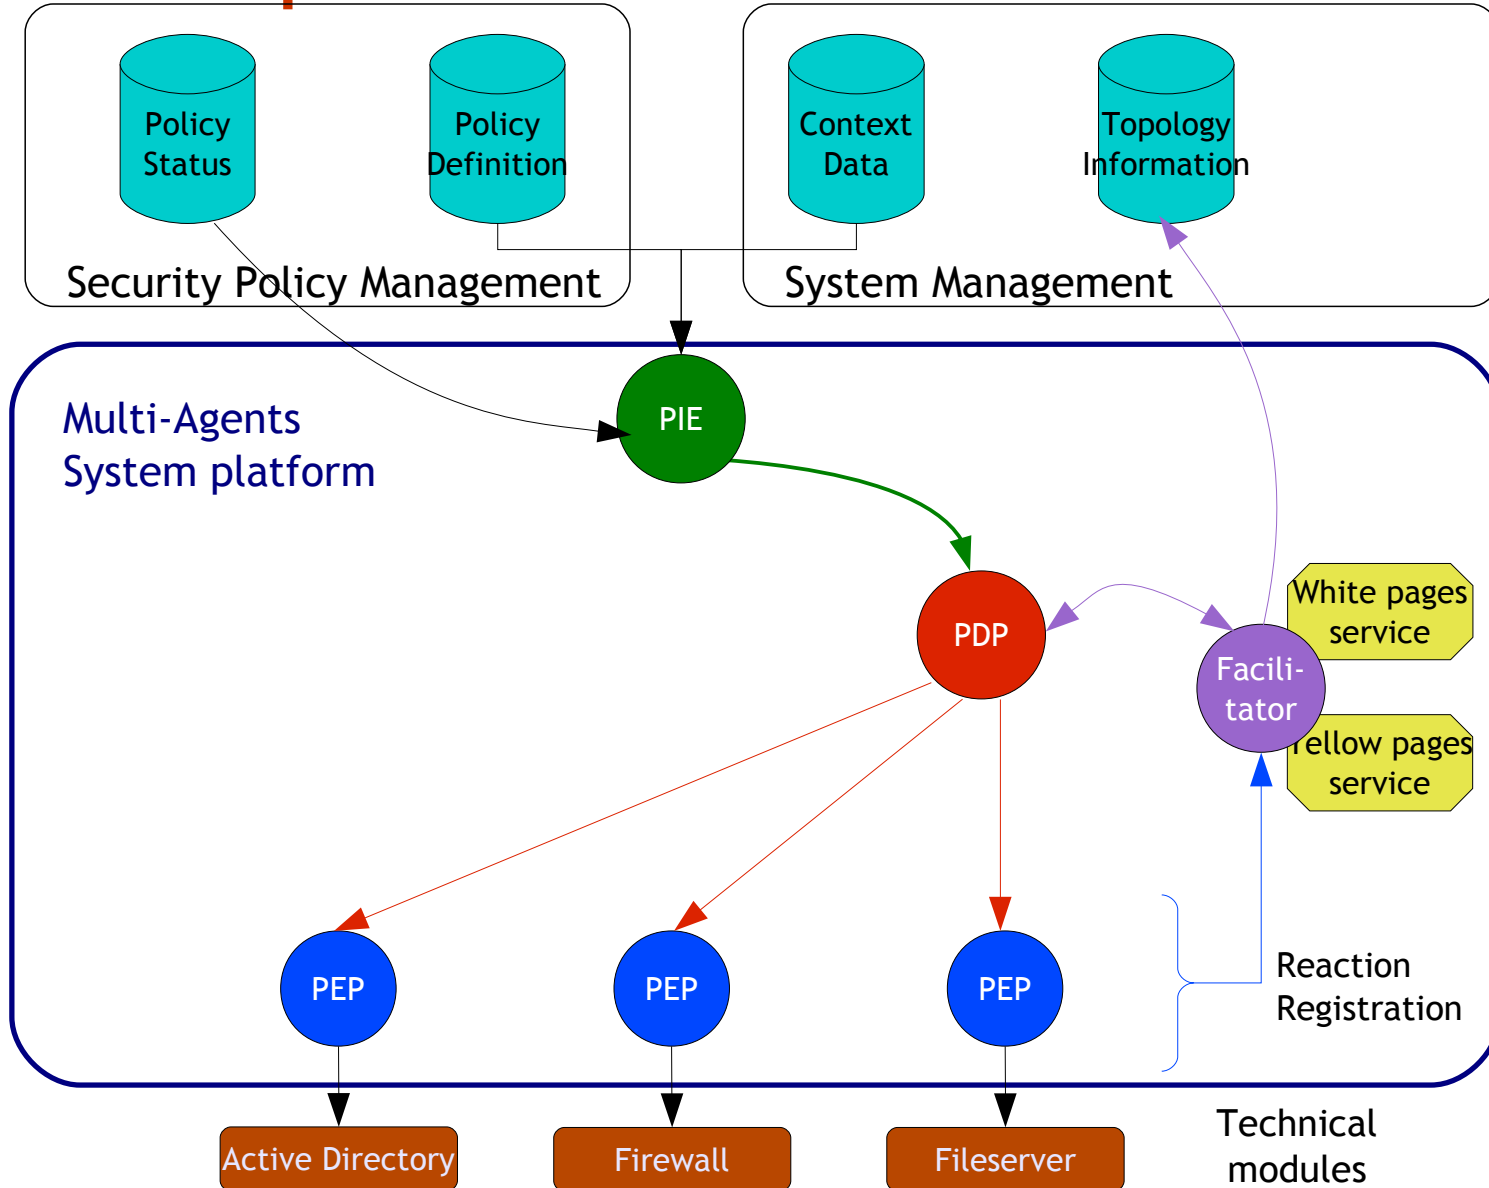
Policy Status

Policy Definition

Context Data

Topology Information

Security Policy Management

System Management

Multi-Agents System platform

PIE

PDP

White pages service

Facilitator

Yellow pages service

PEP

PEP

PEP

Reaction Registration

Active Directory

Firewall

Fileserver

Technical modules